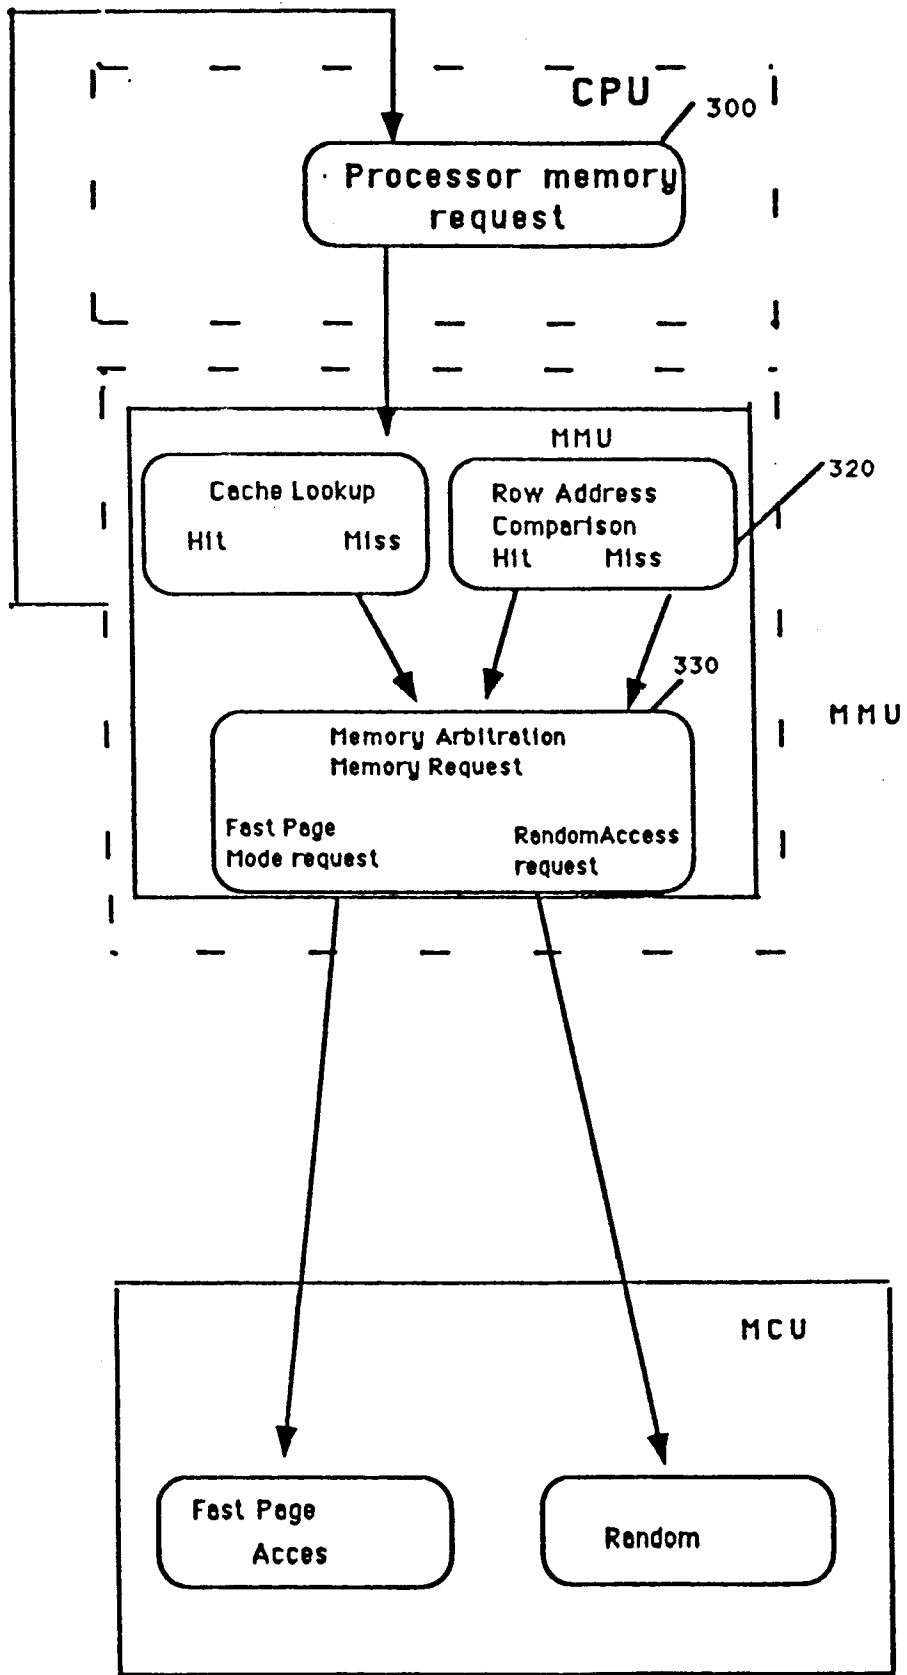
CPU

300

Processor memory request

MMU

Cache Lookup

Hit Miss

Row Address Comparison

Hit Miss

320

330

MMU

Memory Arbitration Memory Request

Fast Page Mode request

RandomAccess request

MCU

Fast Page Acces

Random